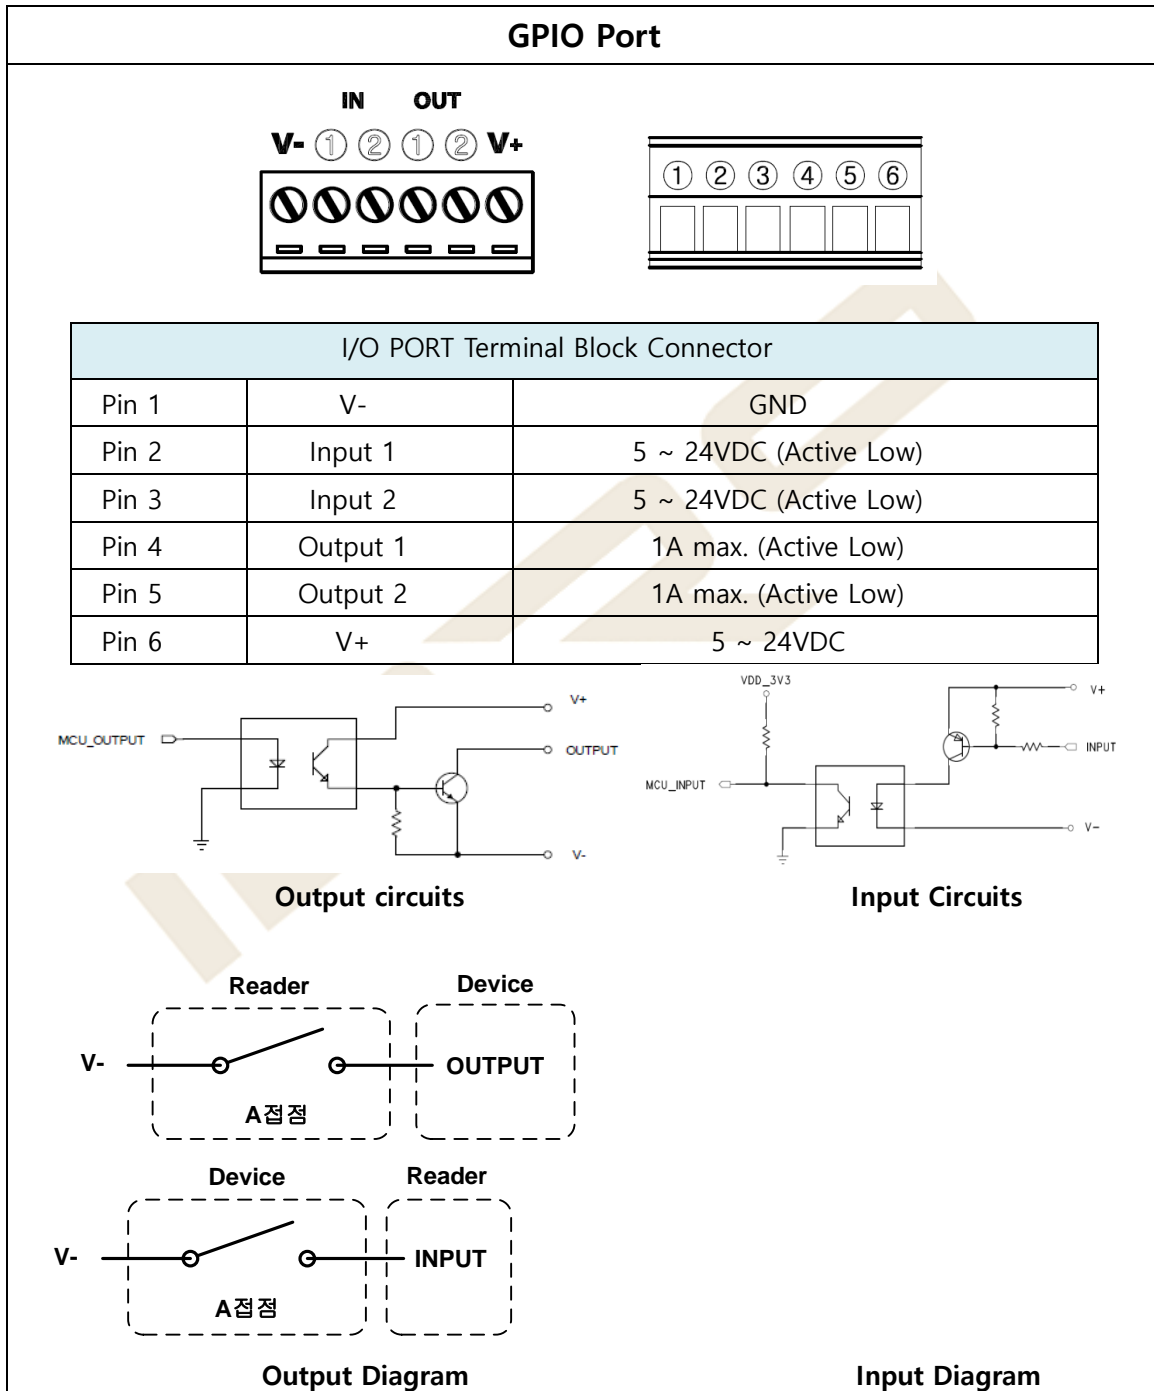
GPIO Port

IN OUT
V- ① ② ① ② V+

① ② ③ ④ ⑤ ⑥

| I/O PORT Terminal Block Connector | | |
|---|---|---|
| Pin 1 | V- | GND |
| Pin 2 | Input 1 | 5 ~ 24VDC (Active Low) |
| Pin 3 | Input 2 | 5 ~ 24VDC (Active Low) |
| Pin 4 | Output 1 | 1A max. (Active Low) |
| Pin 5 | Output 2 | 1A max. (Active Low) |
| Pin 6 | V+ | 5 ~ 24VDC |

MCU_OUTPUT
V+
OUTPUT
V-

Output circuits

VDD_3V3
V+
INPUT
MCU_INPUT
V-

Input Circuits

Reader
Device
V-
OUTPUT
A접점

Device
Reader
V-
INPUT
A접점

Output Diagram

Input Diagram